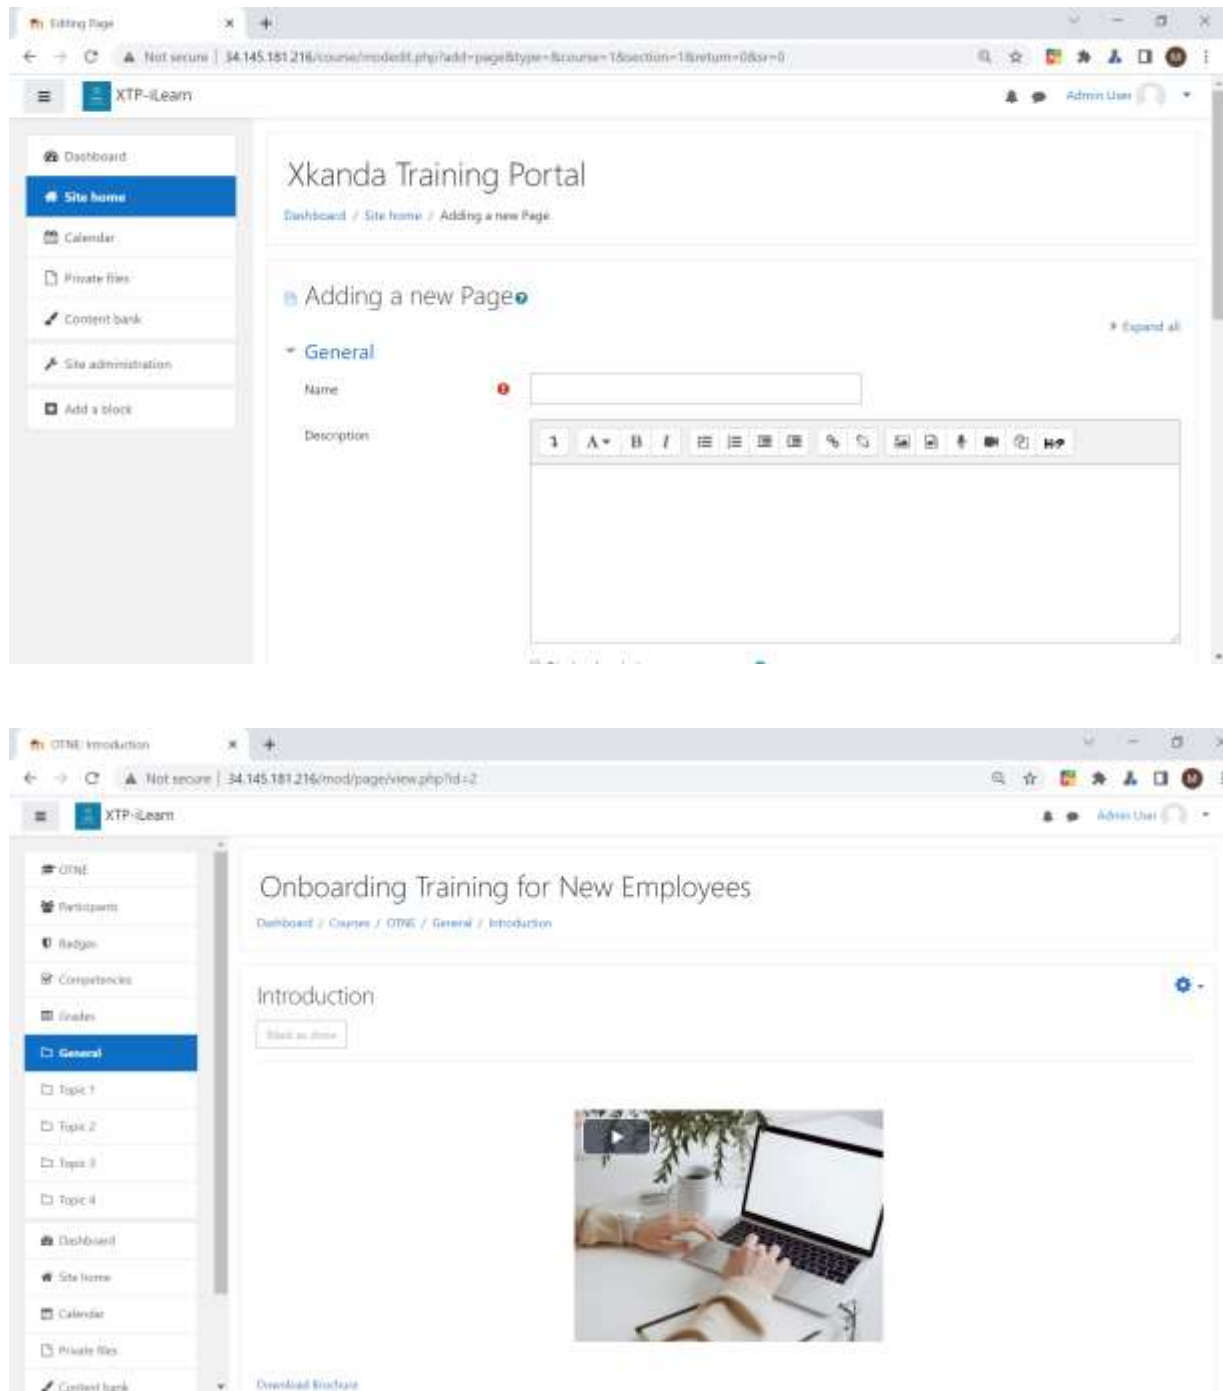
Editing Page

Not secure | 34.145.181.216/course/modedit.php?add=page&type=&course=1&section=1&return=0&sr=0

XTP-iLearn

Admin User

Dashboard

Site home

Calendar

Private files

Content bank

Site administration

Add a block

Xkanda Training Portal

Dashboard / Site home / Adding a new Page

Adding a new Page

Expand all

General

Name

Description

OTNE: Introduction

Not secure | 34.145.181.216/mod/page/view.php?id=2

XTP-iLearn

Admin User

OTNE

Participants

Badges

Competencies

Grades

General

Topic 1

Topic 2

Topic 3

Topic 4

Dashboard

Site home

Calendar

Private files

Content bank

Onboarding Training for New Employees

Dashboard / Courses / OTNE / General / Introduction

Introduction

Mark as done

Download Brochure